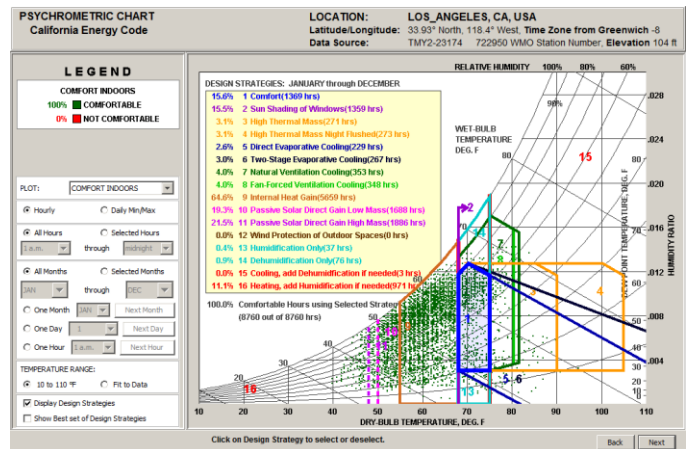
PSYCHROMETRIC CHART
California Energy Code

LOCATION: LOS_ANGELES, CA, USA
Latitude/Longitude: 33.93° North, 118.4° West, Time Zone from Greenwich -8
Data Source: TMY2-23174 722950 WMO Station Number, Elevation 104 ft

LEGEND
COMFORT INDOORS
100% COMFORTABLE
0% NOT COMFORTABLE

PLOT: COMFORT INDOORS
Hourly
Daily Min/Max
All Hours
Selected Hours
1 a.m. through midnight
All Months
Selected Months
JAN through DEC
One Month JAN Next Month
One Day 1 Next Day
One Hour 1 a.m. Next Hour
TEMPERATURE RANGE:
10 to 110 °F
Fit to Data
Display Design Strategies
Show Best set of Design Strategies

DESIGN STRATEGIES: JANUARY through DECEMBER
15.6% 1 Comfort(1369 hrs)
15.5% 2 Sun Shading of Windows(1359 hrs)
3.1% 3 High Thermal Mass(271 hrs)
3.1% 4 High Thermal Mass Night Flushed(273 hrs)
2.6% 5 Direct Evaporative Cooling(229 hrs)
3.0% 6 Two-Stage Evaporative Cooling(267 hrs)
4.0% 7 Natural Ventilation Cooling(353 hrs)
4.0% 8 Fan-Forced Ventilation Cooling(348 hrs)
64.6% 9 Internal Heat Gain(5659 hrs)
19.3% 10 Passive Solar Direct Gain Low Mass(1688 hrs)
21.5% 11 Passive Solar Direct Gain High Mass(1886 hrs)
0.0% 12 Wind Protection of Outdoor Spaces(0 hrs)
0.4% 13 Humidification Only(37 hrs)
0.9% 14 Dehumidification Only(76 hrs)
0.0% 15 Cooling, add Dehumidification if needed(3 hrs)
11.1% 16 Heating, add Humidification if needed(971 hrs)

100.0% Comfortable Hours using Selected Strategies
(8760 out of 8760 hrs)

RELATIVE HUMIDITY 100% 80% 60%
90%
WET-BULB TEMPERATURE DEG. F
HUMIDITY RATIO
DEW POINT TEMPERATURE, DEG. F
.028 .024 .020 .016 .012 .008 .004
80 70 60 50 40 30 20
15 2 7 8 3 4 1 5 6 9 10 11 12 13 14 16
10 20 30 40 50 60 70 80 90 100 110
DRY-BULB TEMPERATURE, DEG. F

Click on Design Strategy to select or deselect.
Back Next